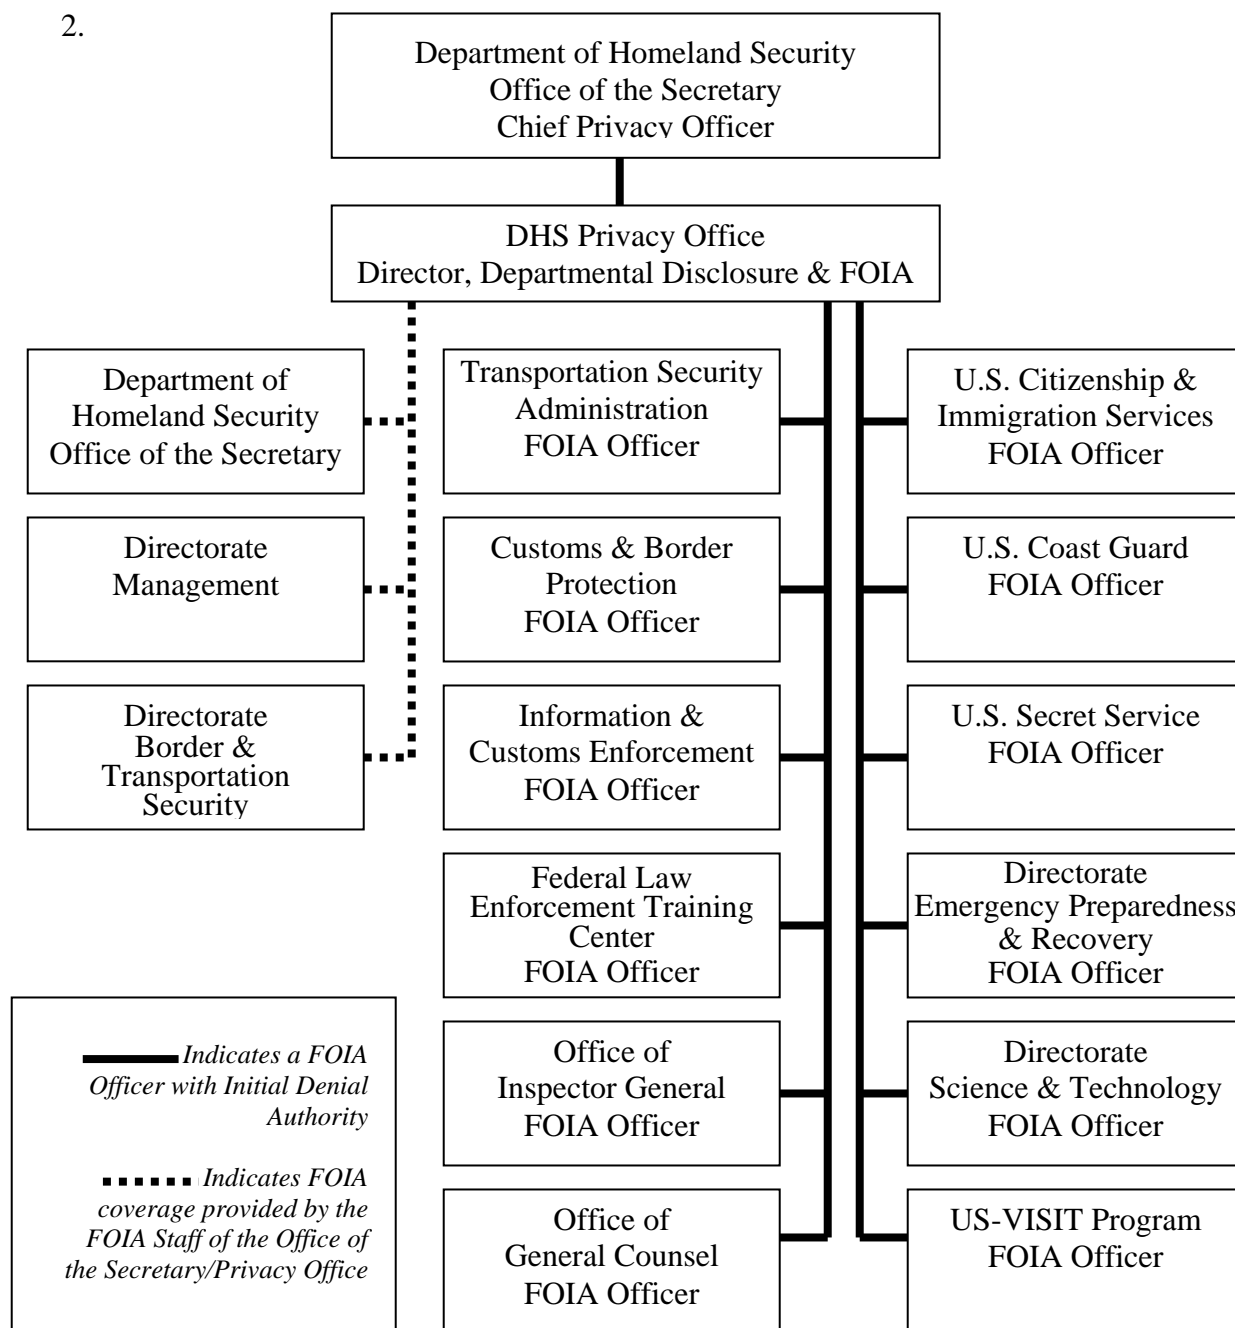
2.

Department of Homeland Security
Office of the Secretary
Chief Privacy Officer

DHS Privacy Office
Director, Departmental Disclosure & FOIA

Department of Homeland Security Office of the Secretary

Directorate Management

Directorate Border & Transportation Security

Transportation Security Administration FOIA Officer

Customs & Border Protection FOIA Officer

Information & Customs Enforcement FOIA Officer

Federal Law Enforcement Training Center FOIA Officer

Office of Inspector General FOIA Officer

Office of General Counsel FOIA Officer

U.S. Citizenship & Immigration Services FOIA Officer

U.S. Coast Guard FOIA Officer

U.S. Secret Service FOIA Officer

Directorate Emergency Preparedness & Recovery FOIA Officer

Directorate Science & Technology FOIA Officer

US-VISIT Program FOIA Officer

*Indicates a FOIA Officer with Initial Denial Authority*

*Indicates FOIA coverage provided by the FOIA Staff of the Office of the Secretary/Privacy Office*